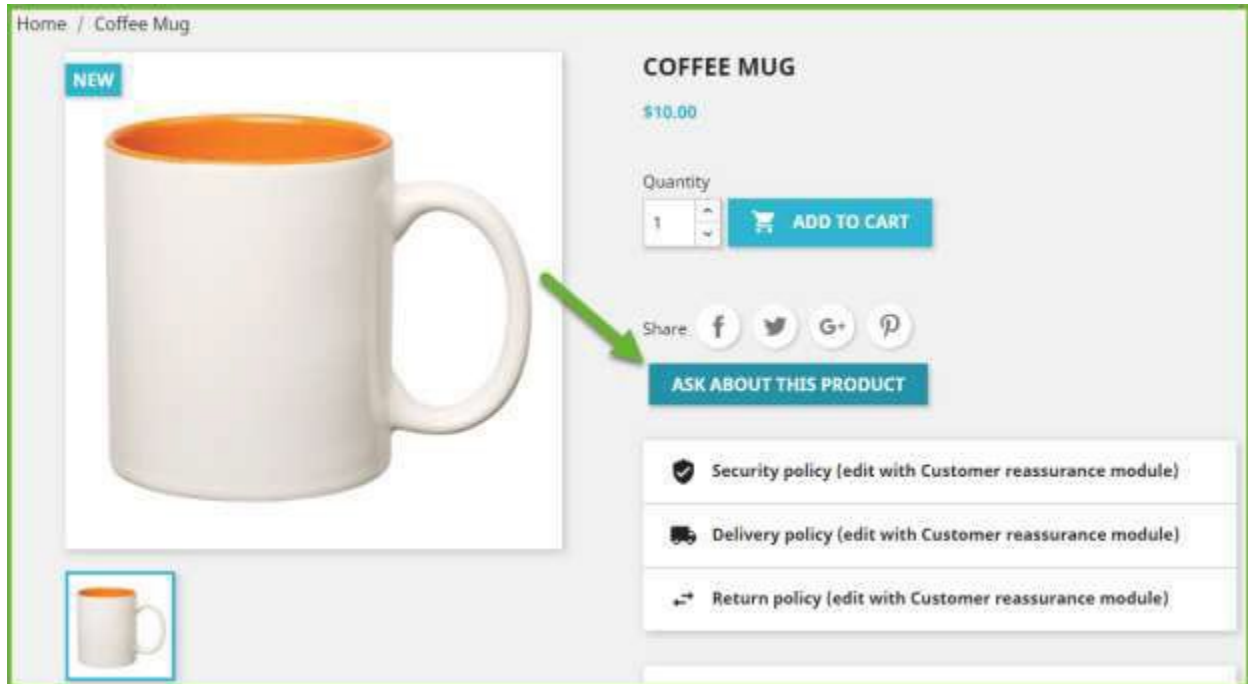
Home / Coffee Mug

NEW

COFFEE MUG

$10.00

Quantity

1

ADD TO CART

Share

f

G+

ASK ABOUT THIS PRODUCT

Security policy (edit with Customer reassurance module)

Delivery policy (edit with Customer reassurance module)

Return policy (edit with Customer reassurance module)